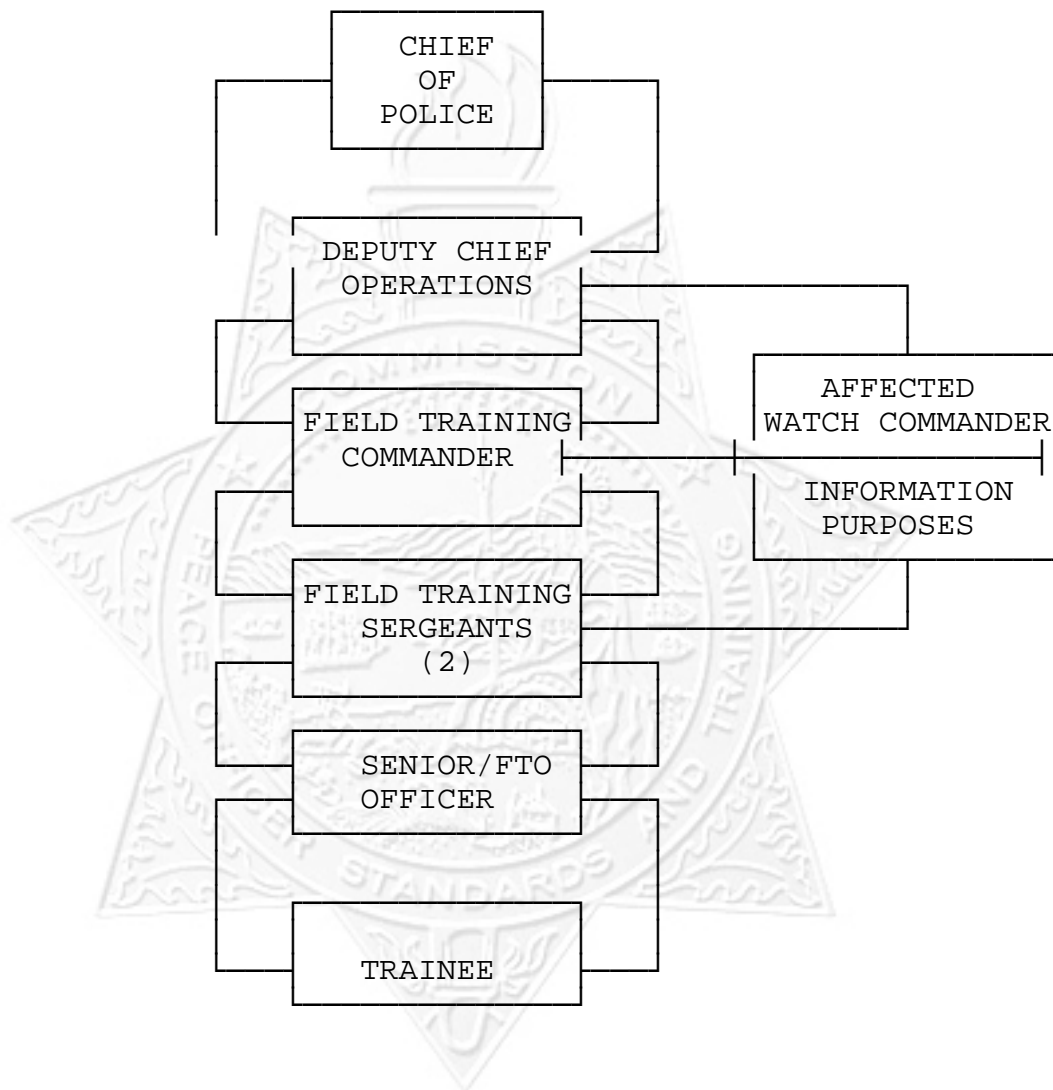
CHIEF OF POLICE

DEPUTY CHIEF OPERATIONS

AFFECTED WATCH COMMANDER

FIELD TRAINING COMMANDER

INFORMATION PURPOSES

FIELD TRAINING SERGEANTS (2)

SENIOR/FTO OFFICER

TRAINEE

COMMISSION
PEACE OFFICER STANDARDS AND TRAINING